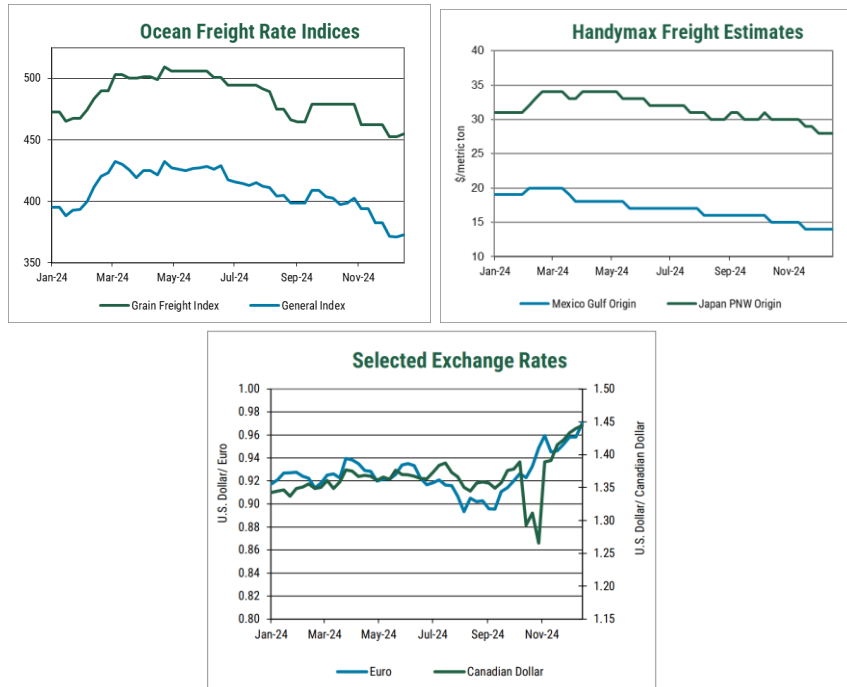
Ocean Freight Rate Indices

500
450
400
350

Jan-24 Mar-24 May-24 Jul-24 Sep-24 Nov-24

Grain Freight Index General Index

Handymax Freight Estimates

40
35
30
25
20
15
10

$/metric ton

Jan-24 Mar-24 May-24 Jul-24 Sep-24 Nov-24

Mexico Gulf Origin Japan PNW Origin

Selected Exchange Rates

1.00
0.98
0.96
0.94
0.92
0.90
0.88
0.86
0.84
0.82
0.80

U.S. Dollar/ Euro

1.50
1.45
1.40
1.35
1.30
1.25
1.20
1.15

U.S. Dollar/ Canadian Dollar

Jan-24 Mar-24 May-24 Jul-24 Sep-24 Nov-24

Euro Canadian Dollar